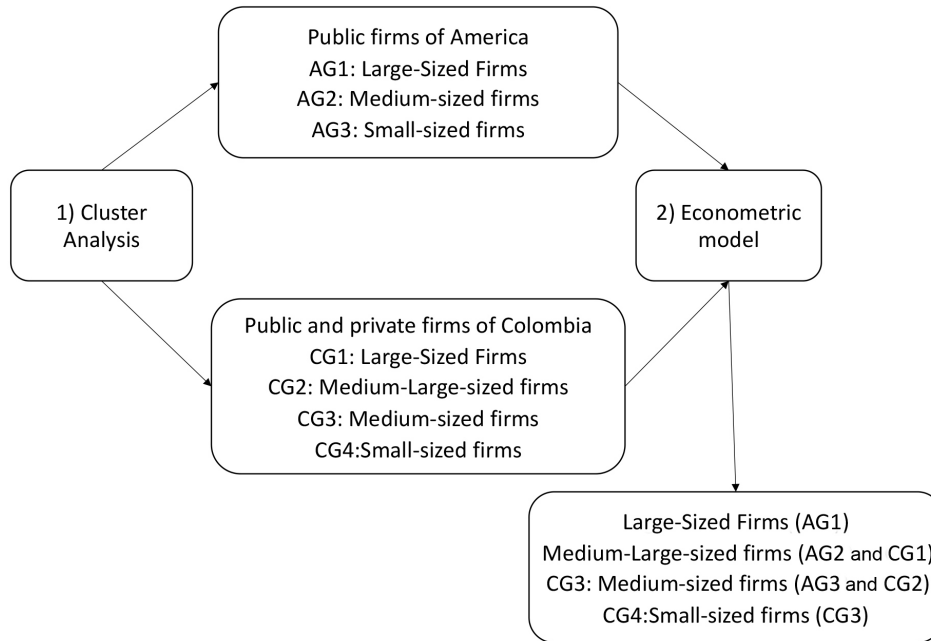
Public firms of America
AG1: Large-Sized Firms
AG2: Medium-sized firms
AG3: Small-sized firms

1) Cluster Analysis

2) Econometric model

Public and private firms of Colombia
CG1: Large-Sized Firms
CG2: Medium-Large-sized firms
CG3: Medium-sized firms
CG4:Small-sized firms

Large-Sized Firms (AG1)
Medium-Large-sized firms (AG2 and CG1)
CG3: Medium-sized firms (AG3 and CG2)
CG4:Small-sized firms (CG3)